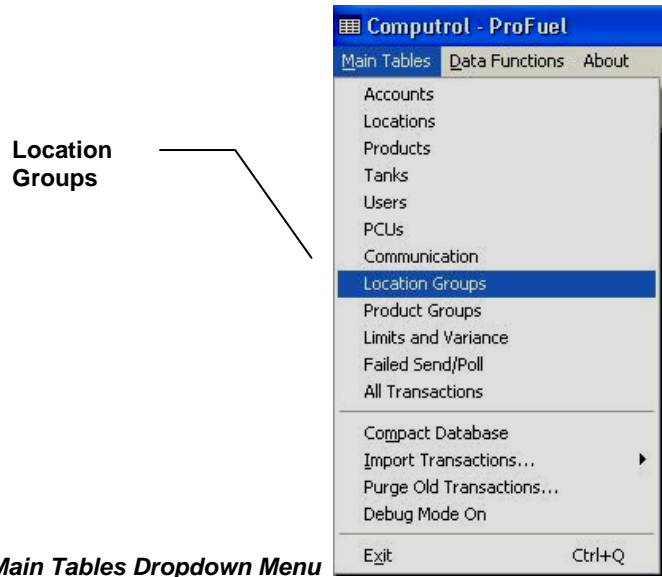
Location Groups

Computrol - ProFuel
Main Tables Data Functions About
Accounts
Locations
Products
Tanks
Users
PCUs
Communication
Location Groups
Product Groups
Limits and Variance
Failed Send/Poll
All Transactions
Compact Database
Import Transactions...
Purge Old Transactions...
Debug Mode On
Exit Ctrl+Q

Main Tables Dropdown Menu